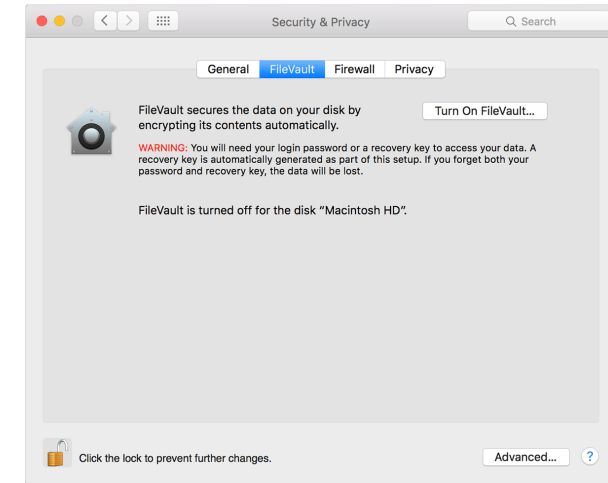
Security & Privacy

Search

General FileVault Firewall Privacy

FileVault secures the data on your disk by encrypting its contents automatically.

Turn On FileVault...

WARNING: You will need your login password or a recovery key to access your data. A recovery key is automatically generated as part of this setup. If you forget both your password and recovery key, the data will be lost.

FileVault is turned off for the disk "Macintosh HD".

Click the lock to prevent further changes.

Advanced...

?